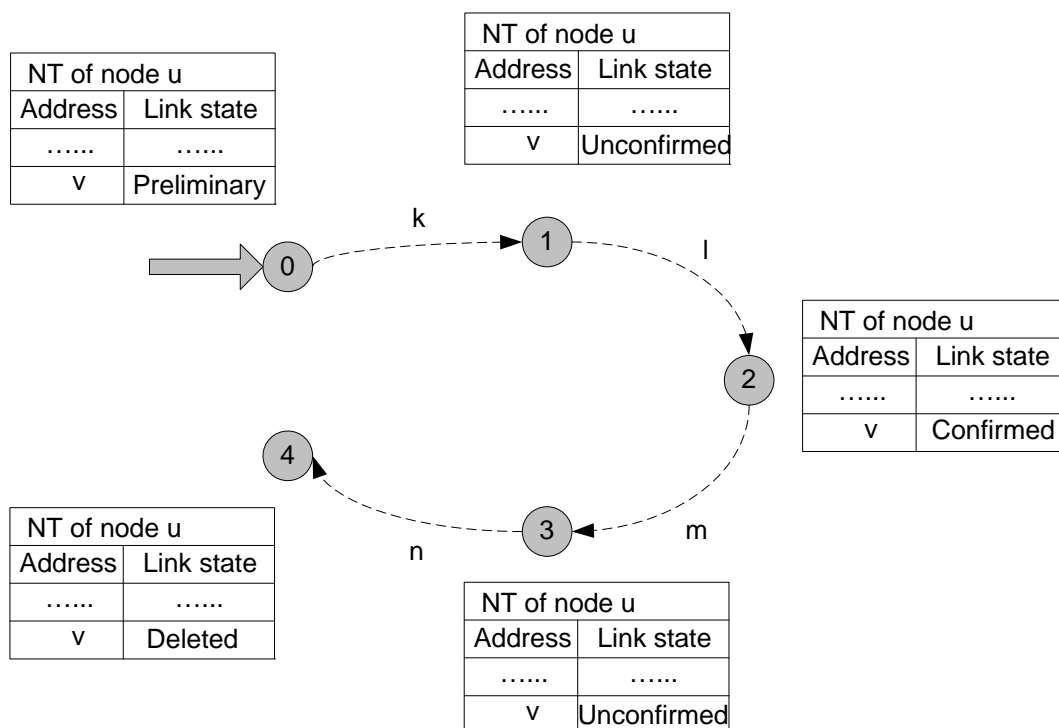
| NT of node u | |
|---|---|
| Address | Link state |
| …... | …... |
| v | Preliminary |

| NT of node u | |
|---|---|
| Address | Link state |
| …... | …... |
| v | Unconfirmed |

k

0

1

l

| NT of node u | |
|---|---|
| Address | Link state |
| …... | …... |
| v | Confirmed |

2

4

| NT of node u | |
|---|---|
| Address | Link state |
| …... | …... |
| v | Deleted |

n

3

m

| NT of node u | |
|---|---|
| Address | Link state |
| …... | …... |
| v | Unconfirmed |